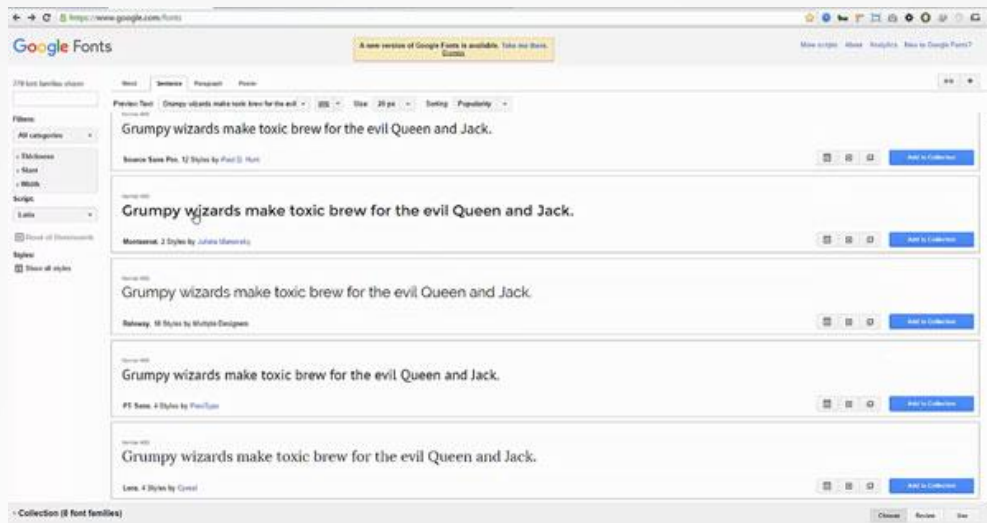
https://www.google.com/fonts

Google Fonts

A new version of Google Fonts is available. Take me there. Dismiss

More scripts About Analytics New to Google Fonts?

778 font families shown

Word Sentence Paragraph Poster

Preview Text: Grumpy wizards make toxic brew for the evil Size: 28 px Sorting: Popularity

Filters:
All categories
Thickness
Slant
Width
Script:
Latin
Show all Devanagari
Styles:
Show all styles

Normal 400
Grumpy wizards make toxic brew for the evil Queen and Jack.
Source Sans Pro, 12 Styles by Paul D. Hunt
Add to Collection

Normal 400
Grumpy wizards make toxic brew for the evil Queen and Jack.
Montserrat, 2 Styles by Julieta Ulanovsky
Add to Collection

Normal 400
Grumpy wizards make toxic brew for the evil Queen and Jack.
Raleway, 18 Styles by Multiple Designers
Add to Collection

Normal 400
Grumpy wizards make toxic brew for the evil Queen and Jack.
PT Sans, 4 Styles by ParaType
Add to Collection

Normal 400
Grumpy wizards make toxic brew for the evil Queen and Jack.
Lora, 4 Styles by Cyreal
Add to Collection

Collection (0 font families)
Choose Review Use